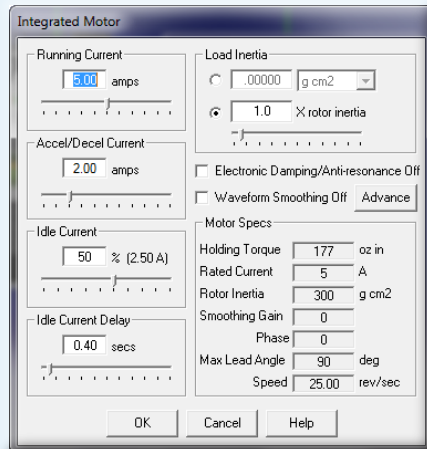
Integrated Motor

Running Current
5.00 amps

Accel/Decel Current
2.00 amps

Idle Current
50 % (2.50 A)

Idle Current Delay
0.40 secs

Load Inertia
.00000 g cm2
1.0 X rotor inertia

Electronic Damping/Anti-resonance Off
Waveform Smoothing Off
Advance

Motor Specs
Holding Torque 177 oz in
Rated Current 5 A
Rotor Inertia 300 g cm2
Smoothing Gain 0
Phase 0
Max Lead Angle 90 deg
Speed 25.00 rev/sec

OK
Cancel
Help